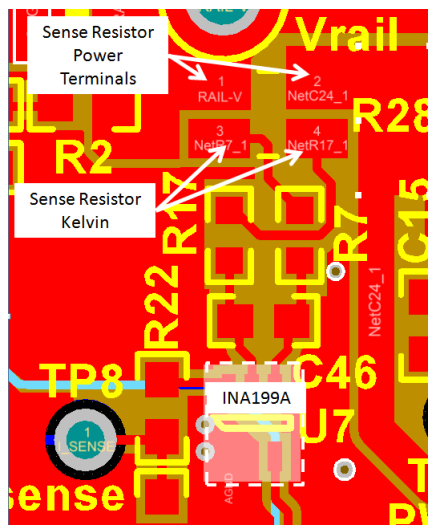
RAIL-V

Vrail

Sense Resistor Power Terminals

1
RAIL-V

2
NetC24_1

R28

3
NetR7_1

4
NetR17_1

R2

Sense Resistor Kelvin

R17

R7

C15

R22

NetC24_1

C46

TP8

INA199A

U7

1
I_SENSE

sense

AGND

P